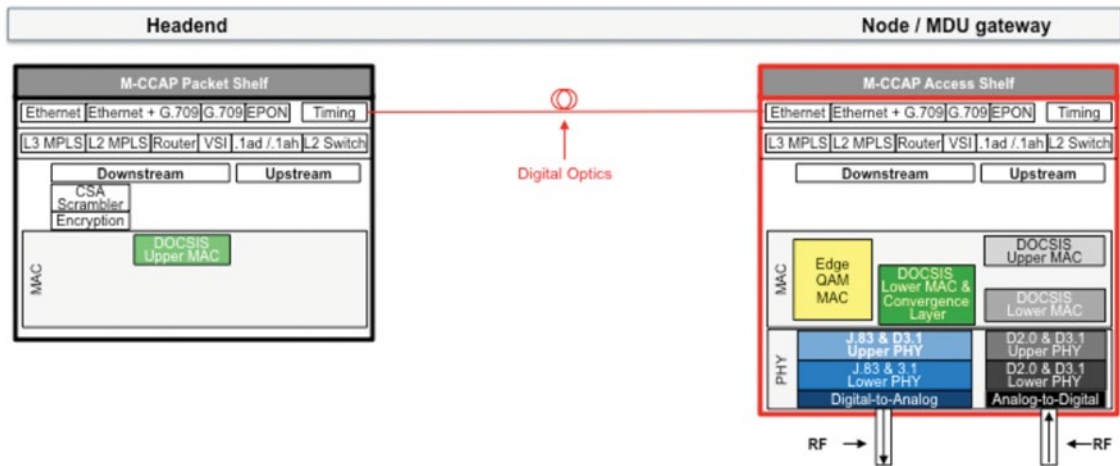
Headend

Node / MDU gateway

M-CCAP Packet Shelf

| Ethernet | Ethernet + G.709 | G.709 | EPON | Timing |
|---|---|---|---|---|

| L3 MPLS | L2 MPLS | Router | VSI | .1ad /.1ah | L2 Switch |
|---|---|---|---|---|---|

Downstream

Upstream

CSA Scrambler

Encryption

MAC

DOCSIS Upper MAC

Digital Optics

M-CCAP Access Shelf

| Ethernet | Ethernet + G.709 | G.709 | EPON | Timing |
|---|---|---|---|---|

| L3 MPLS | L2 MPLS | Router | VSI | .1ad /.1ah | L2 Switch |
|---|---|---|---|---|---|

Downstream

Upstream

MAC

Edge QAM MAC

DOCSIS Lower MAC & Convergence Layer

DOCSIS Upper MAC

DOCSIS Lower MAC

PHY

J.83 & D3.1 Upper PHY

J.83 & 3.1 Lower PHY

Digital-to-Analog

D2.0 & D3.1 Upper PHY

D2.0 & D3.1 Lower PHY

Analog-to-Digital

RF

RF